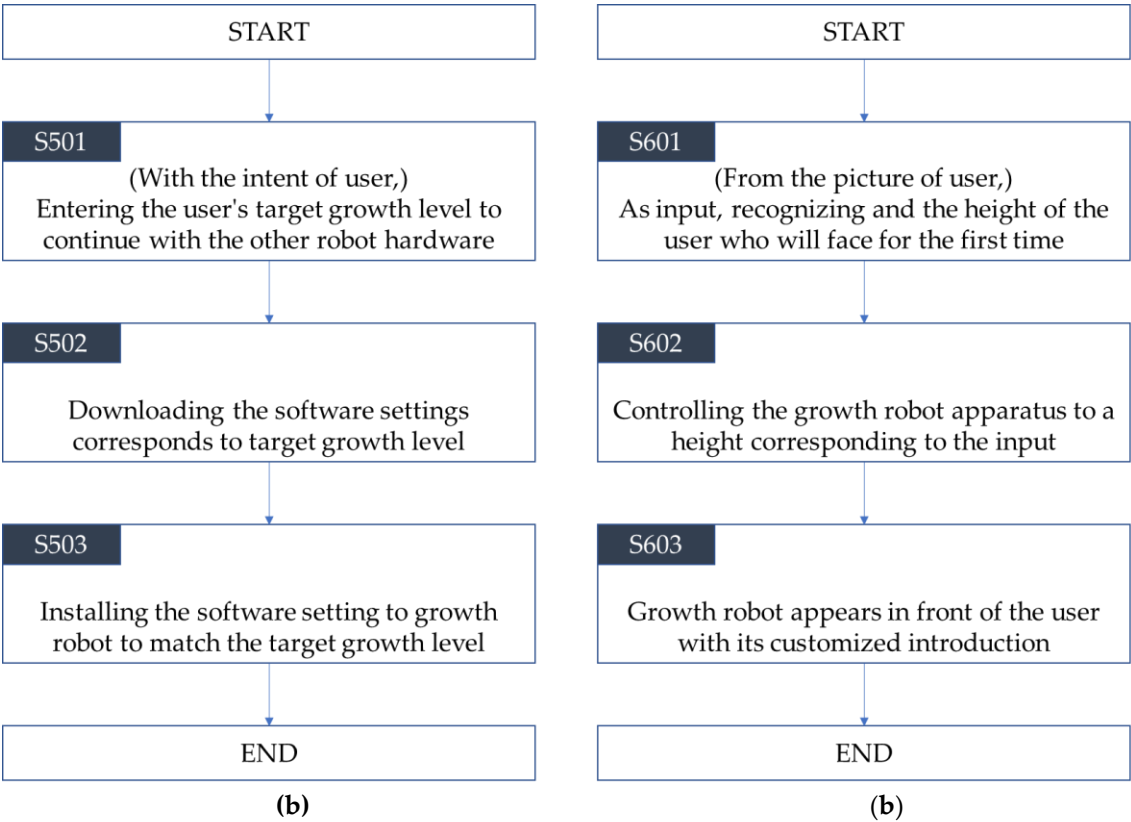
START

S501

(With the intent of user,)
Entering the user's target growth level to continue with the other robot hardware

S502

Downloading the software settings corresponds to target growth level

S503

Installing the software setting to growth robot to match the target growth level

END

(b)

START

S601

(From the picture of user,)
As input, recognizing and the height of the user who will face for the first time

S602

Controlling the growth robot apparatus to a height corresponding to the input

S603

Growth robot appears in front of the user with its customized introduction

END

(b)